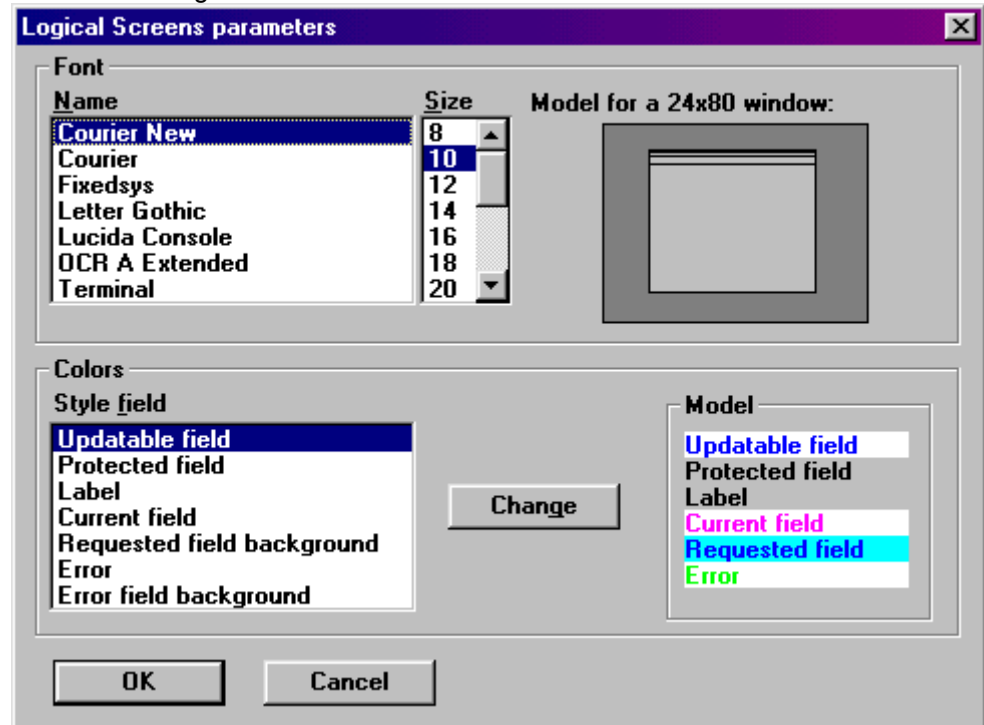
Logical Screens parameters

Font

Name

Courier New
Courier
Fixedsys
Letter Gothic
Lucida Console
OCR A Extended
Terminal

Size

8
10
12
14
16
18
20

Model for a 24x80 window:

Colors

Style field

Updatable field
Protected field
Label
Current field
Requested field background
Error
Error field background

Change

Model

Updatable field
Protected field
Label
Current field
Requested field
Error

OK

Cancel